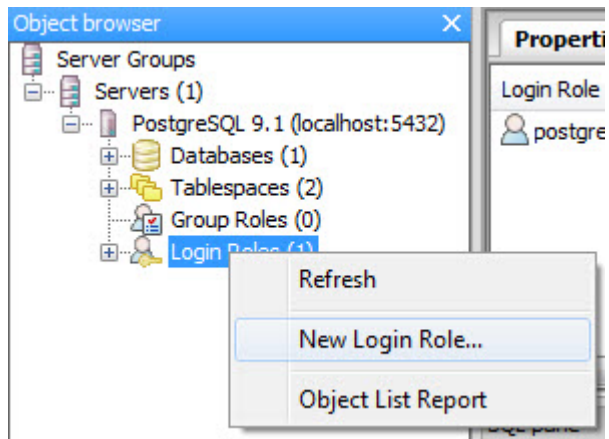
Object browser

Server Groups

Servers (1)

PostgreSQL 9.1 (localhost:5432)

Databases (1)

Tablespaces (2)

Group Roles (0)

Login Roles (1)

Refresh

New Login Role...

Object List Report

Properti

Login Role

postgre

SQL pane